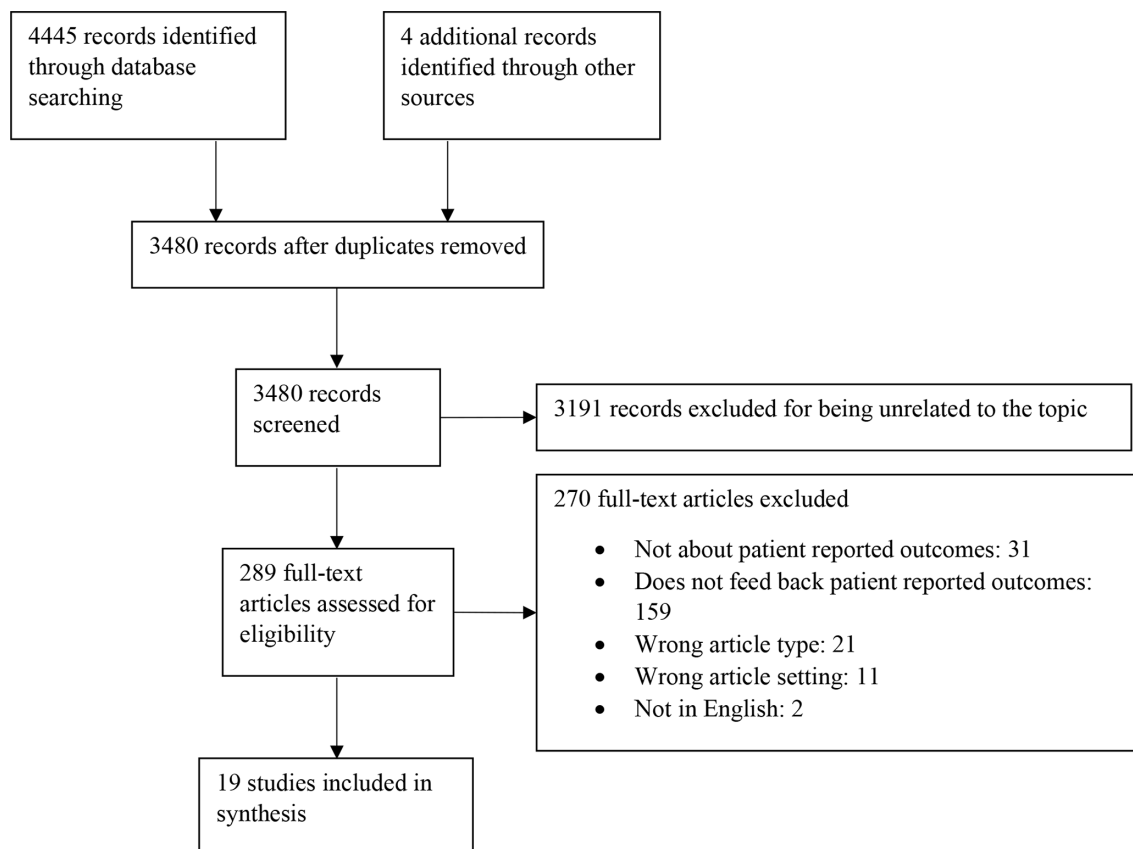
4445 records identified through database searching

4 additional records identified through other sources

3480 records after duplicates removed

3480 records screened

3191 records excluded for being unrelated to the topic

289 full-text articles assessed for eligibility

270 full-text articles excluded

- Not about patient reported outcomes: 31
- Does not feed back patient reported outcomes: 159
- Wrong article type: 21
- Wrong article setting: 11
- Not in English: 2

19 studies included in synthesis